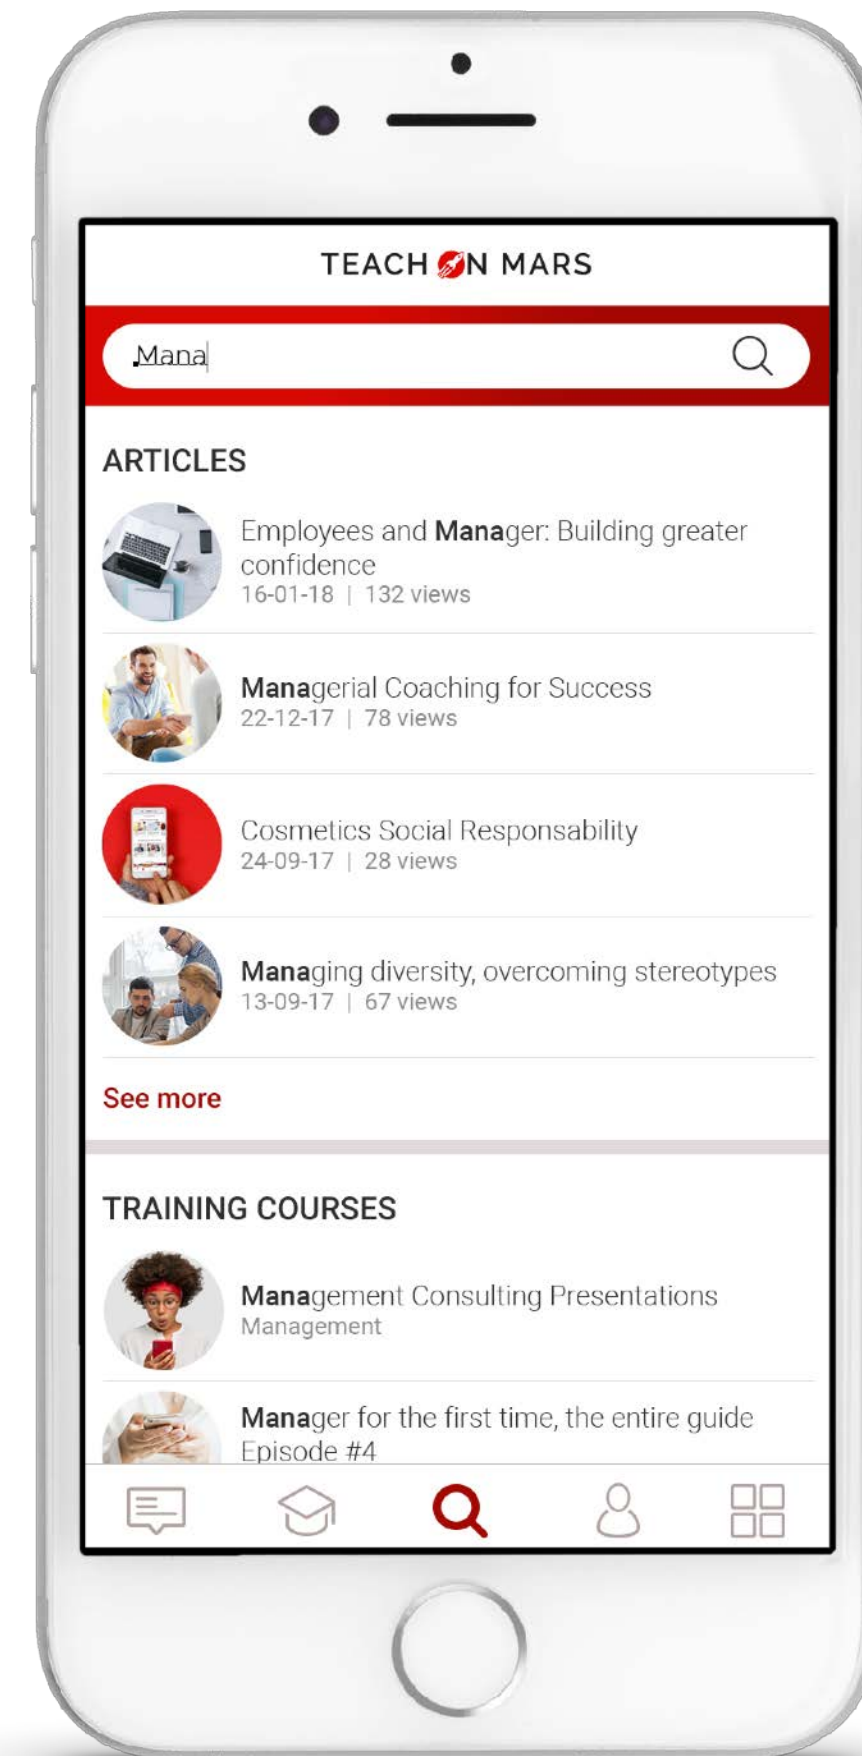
TEACH ON MARS

Mana

ARTICLES

Employees and Manager: Building greater confidence
16-01-18 | 132 views

Managerial Coaching for Success
22-12-17 | 78 views

Cosmetics Social Responsability
24-09-17 | 28 views

Managing diversity, overcoming stereotypes
13-09-17 | 67 views

See more

TRAINING COURSES

Management Consulting Presentations
Management

Manager for the first time, the entire guide
Episode #4